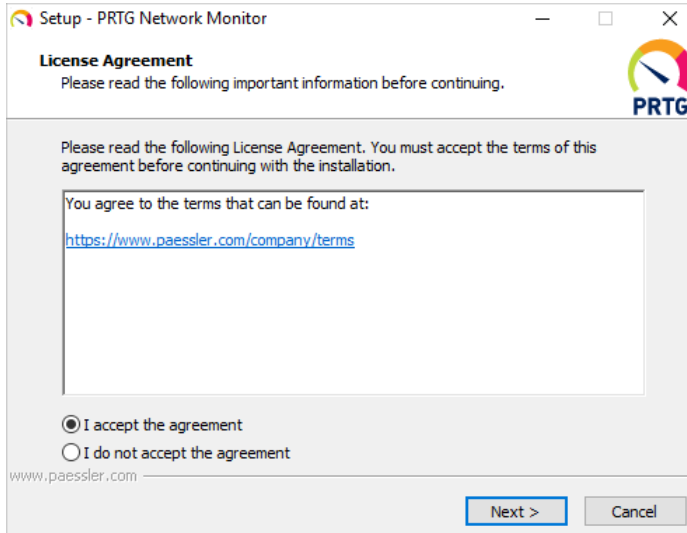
Setup - PRTG Network Monitor

License Agreement
Please read the following important information before continuing.

PRTG

Please read the following License Agreement. You must accept the terms of this agreement before continuing with the installation.

You agree to the terms that can be found at:

https://www.paessler.com/company/terms

I accept the agreement
I do not accept the agreement

www.paessler.com

Next >
Cancel